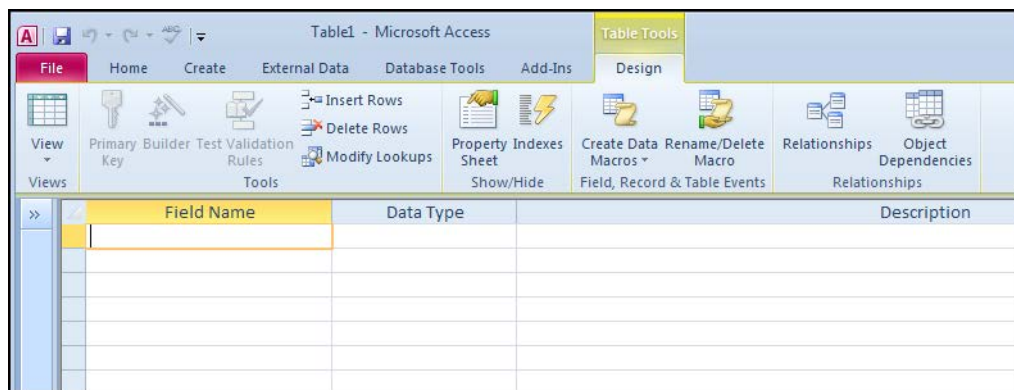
Table1 - Microsoft Access

Table Tools

File Home Create External Data Database Tools Add-Ins Design

View

Views

Primary Key

Builder

Test Validation Rules

Insert Rows

Delete Rows

Modify Lookups

Tools

Property Sheet

Indexes

Show/Hide

Create Data Macros

Rename/Delete Macro

Field, Record & Table Events

Relationships

Object Dependencies

Relationships

»

| Field Name | Data Type | Description |
|---|---|---|
| | | |